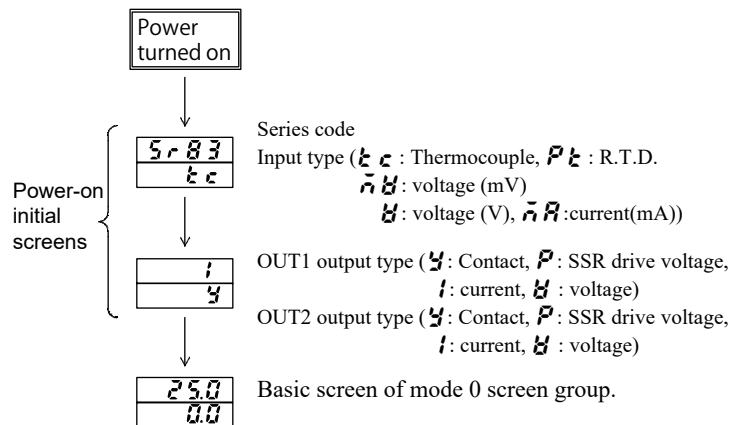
Power turned on

Power-on initial screens

Sr83
tc

Series code
Input type (tc : Thermocouple, Pt : R.T.D.
mV : voltage (mV)
V : voltage (V), mA :current(mA))

1
y

OUT1 output type (y : Contact, P : SSR drive voltage, 1 : current, V : voltage)
OUT2 output type (y : Contact, P : SSR drive voltage, 1 : current, V : voltage)

25.0
0.0

Basic screen of mode 0 screen group.